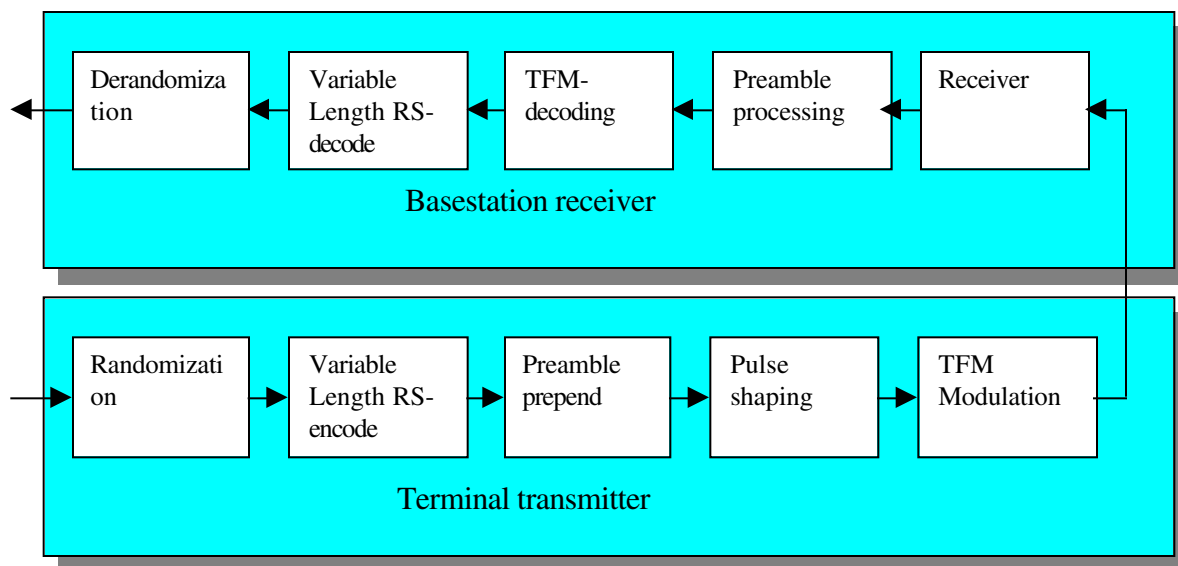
Derandomization

Variable Length RS-decode

TFM-decoding

Preamble processing

Receiver

Basestation receiver

Randomization

Variable Length RS-encode

Preamble prepend

Pulse shaping

TFM Modulation

Terminal transmitter